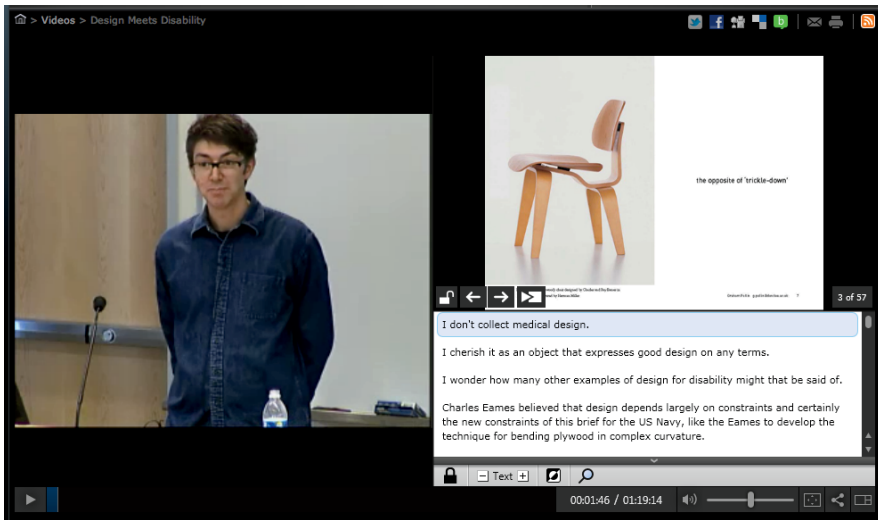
> Videos > Design Meets Disability

the opposite of 'trickle-down'

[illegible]

3 of 57

I don't collect medical design.

I cherish it as an object that expresses good design on any terms.

I wonder how many other examples of design for disability might that be said of.

Charles Eames believed that design depends largely on constraints and certainly the new constraints of this brief for the US Navy, like the Eames to develop the technique for bending plywood in complex curvature.

Text

00:01:46 / 01:19:14